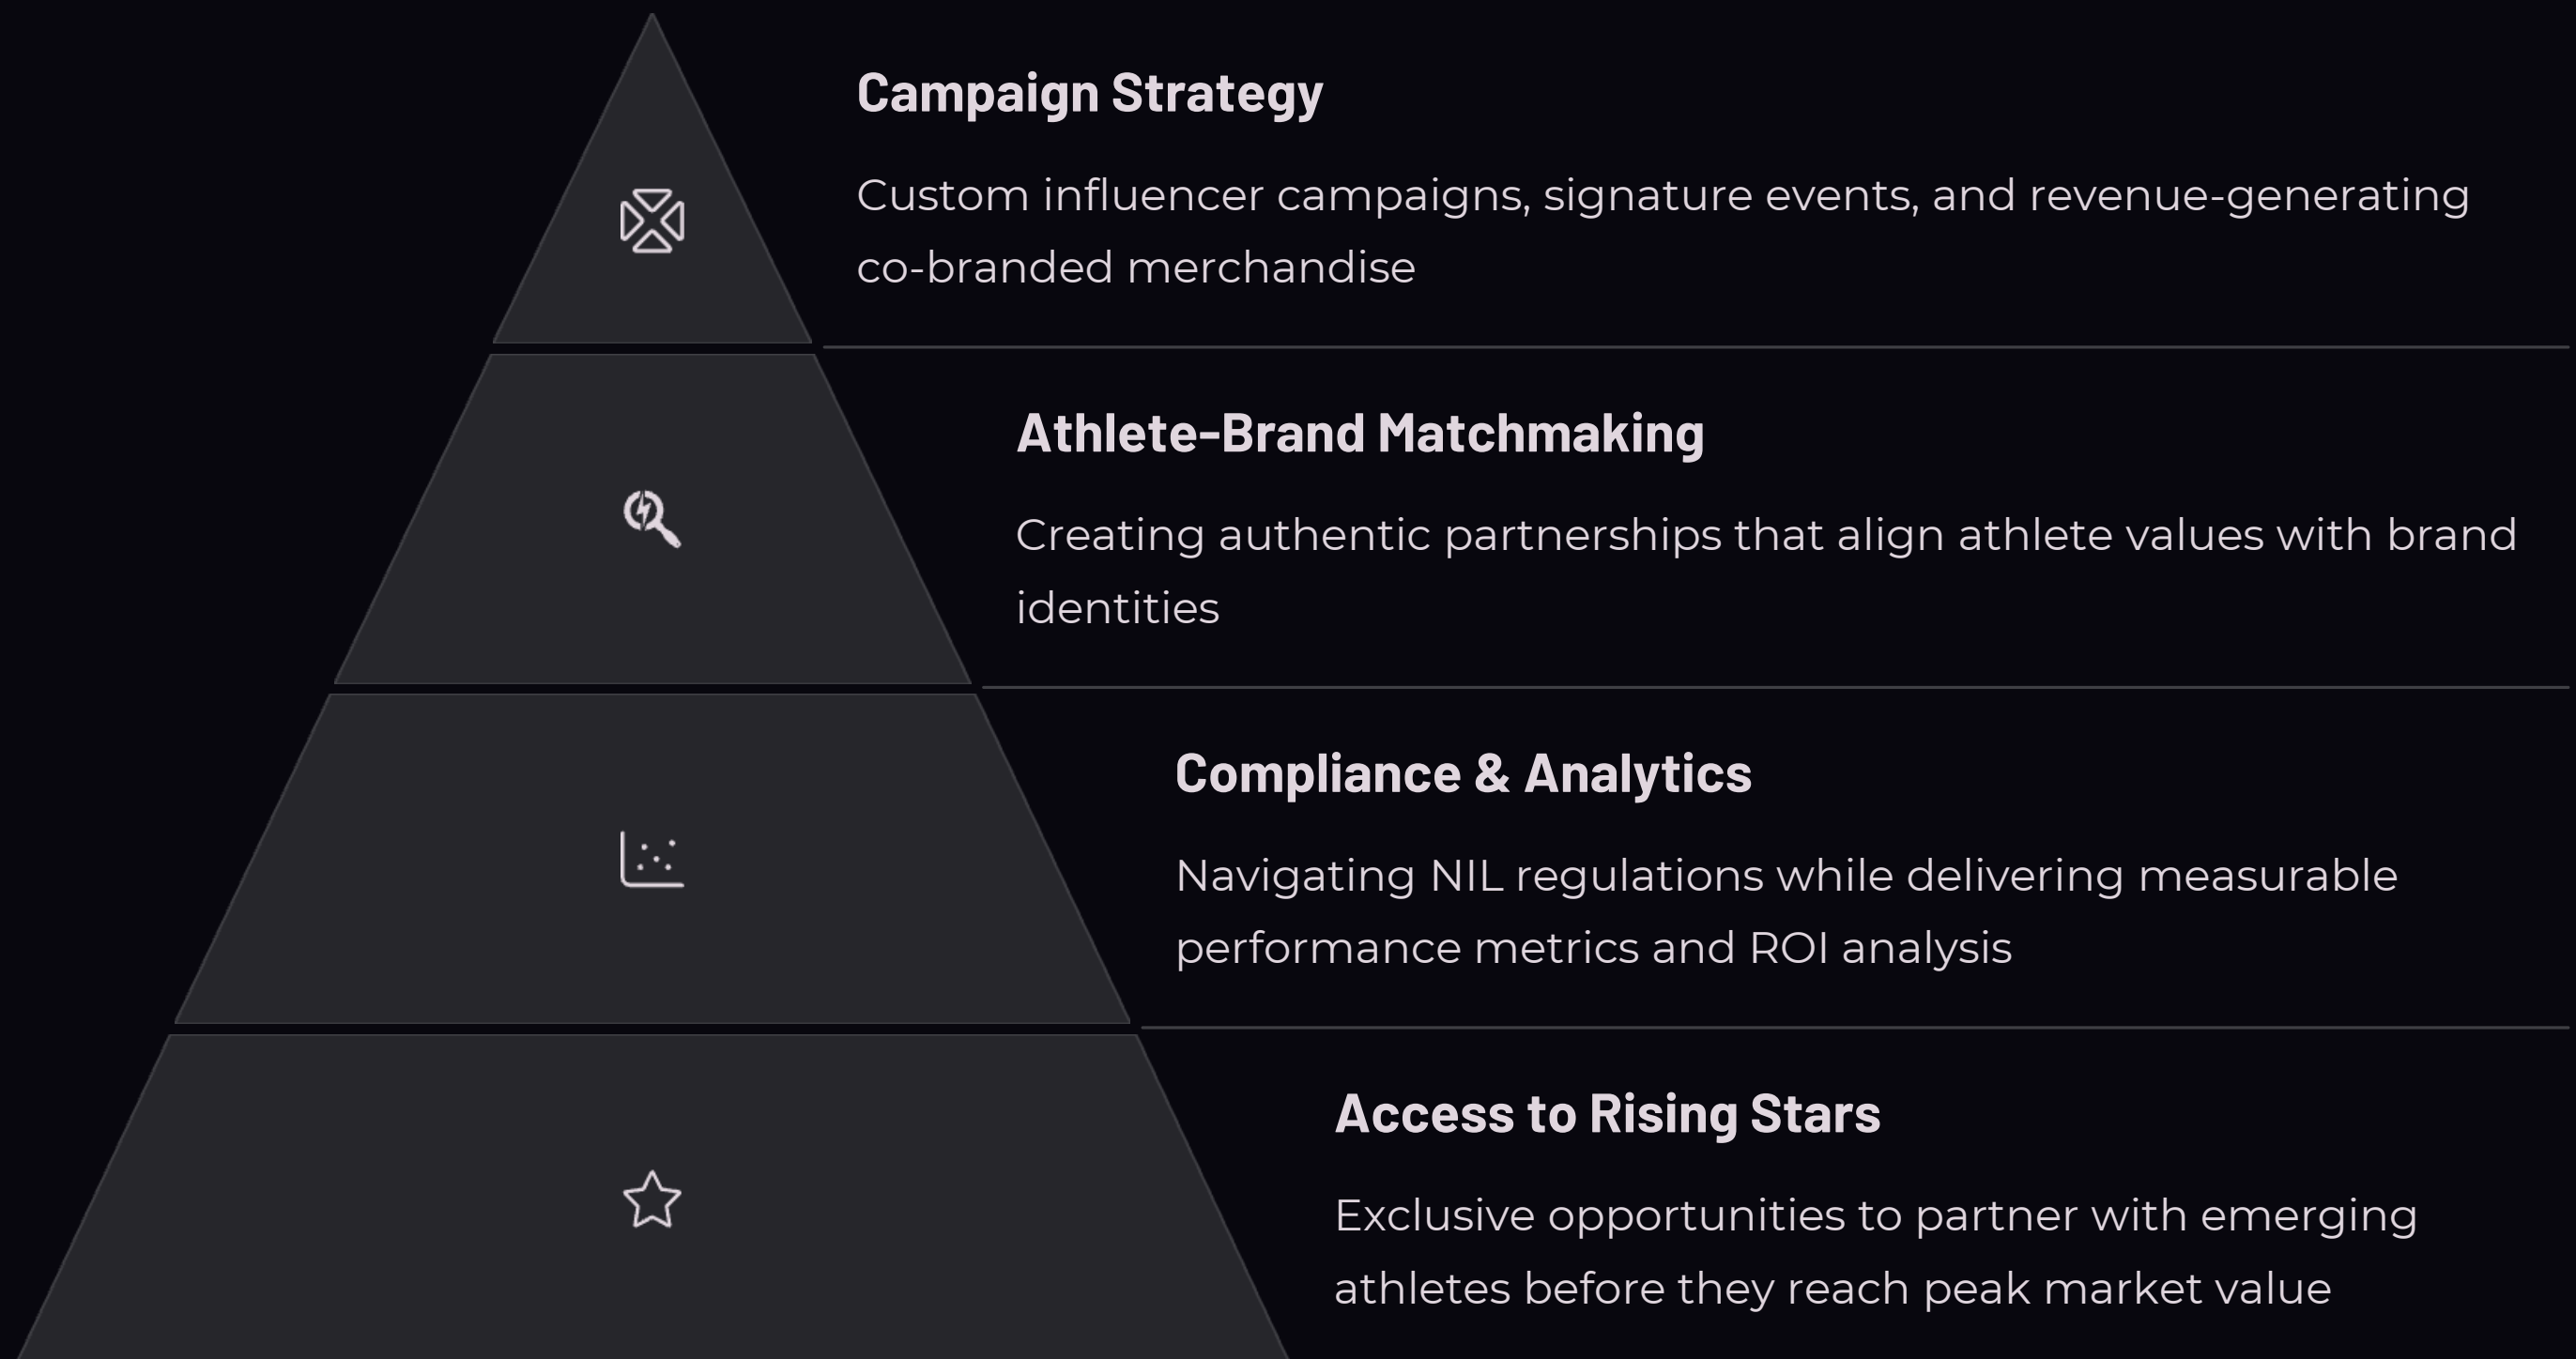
Campaign Strategy

Custom influencer campaigns, signature events, and revenue-generating co-branded merchandise

Athlete-Brand Matchmaking

Creating authentic partnerships that align athlete values with brand identities

Compliance & Analytics

Navigating NIL regulations while delivering measurable performance metrics and ROI analysis

Access to Rising Stars

Exclusive opportunities to partner with emerging athletes before they reach peak market value